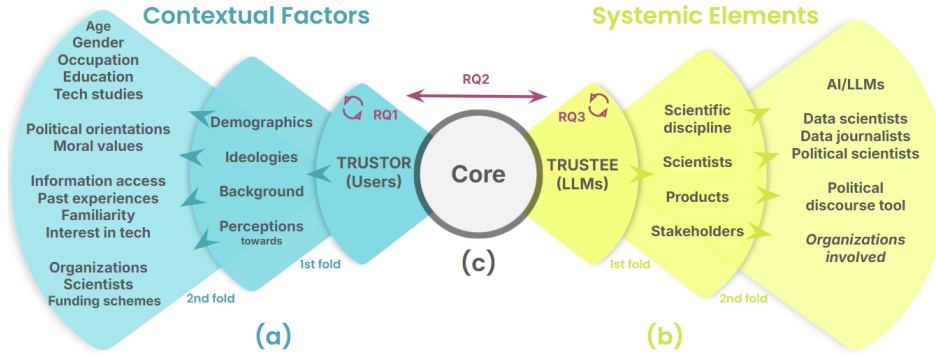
Contextual Factors

Systemic Elements

Age
Gender
Occupation
Education
Tech studies

Political orientations
Moral values

Information access
Past experiences
Familiarity
Interest in tech

Organizations
Scientists
Funding schemes

Demographics

Ideologies

Background

Perceptions towards

RQ1

TRUSTOR (Users)

1st fold

2nd fold

RQ2

Core

(c)

RQ3

TRUSTEE (LLMs)

Scientific discipline

Scientists

Products

Stakeholders

1st fold

AI/LLMs

Data scientists
Data journalists
Political scientists

Political discourse tool

Organizations involved

2nd fold

(a)

(b)